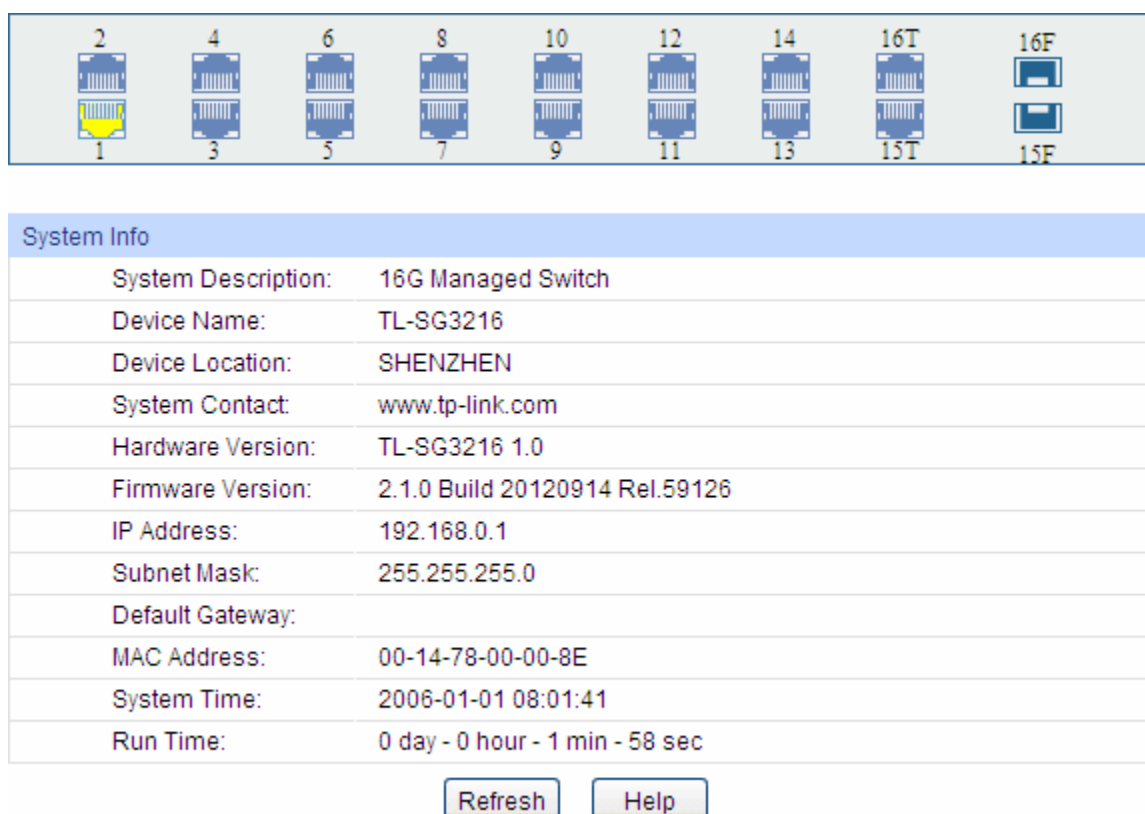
2 4 6 8 10 12 14 16T 16F

1 3 5 7 9 11 13 15T 15F

System Info

| | |
|---|---|
| System Description: | 16G Managed Switch |
| Device Name: | TL-SG3216 |
| Device Location: | SHENZHEN |
| System Contact: | www.tp-link.com |
| Hardware Version: | TL-SG3216 1.0 |
| Firmware Version: | 2.1.0 Build 20120914 Rel.59126 |
| IP Address: | 192.168.0.1 |
| Subnet Mask: | 255.255.255.0 |
| Default Gateway: | |
| MAC Address: | 00-14-78-00-00-8E |
| System Time: | 2006-01-01 08:01:41 |
| Run Time: | 0 day - 0 hour - 1 min - 58 sec |

Refresh Help